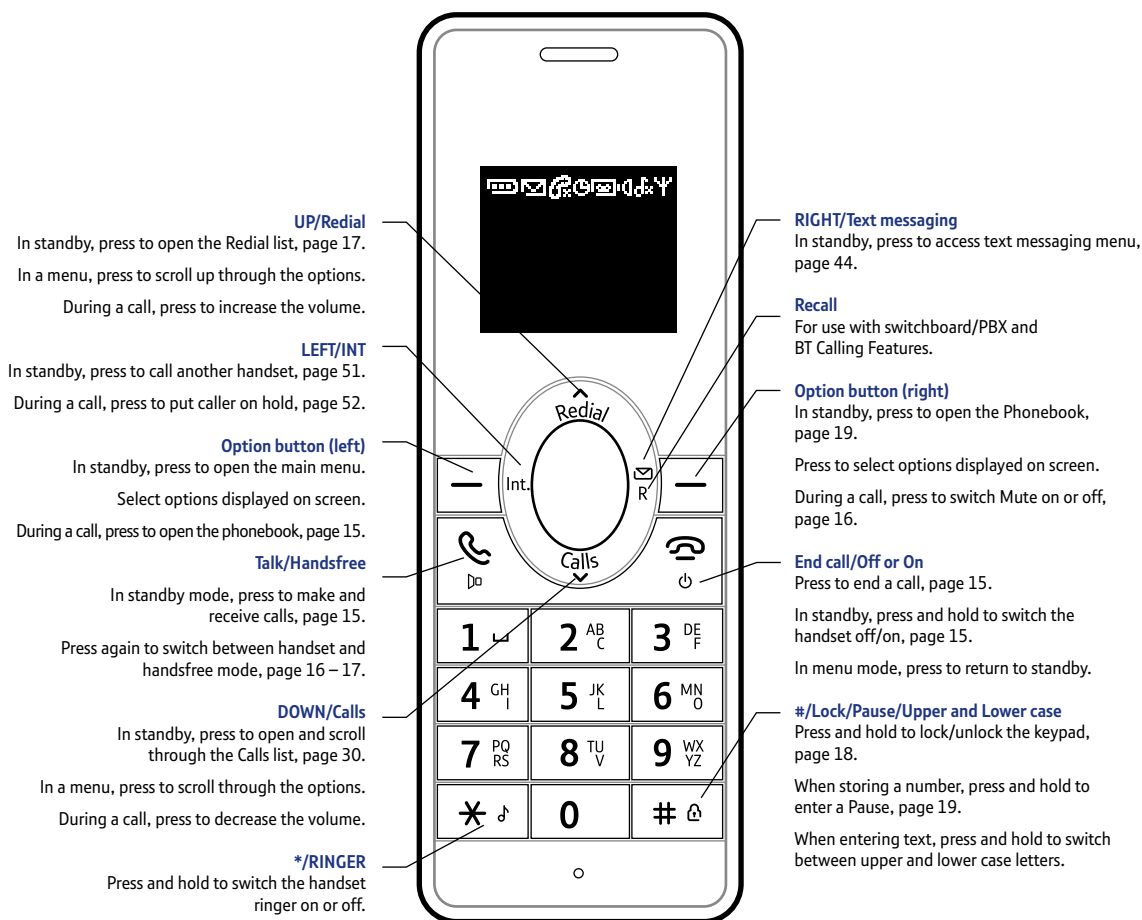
UP/Redial
In standby, press to open the Redial list, page 17.

In a menu, press to scroll up through the options.

During a call, press to increase the volume.

LEFT/INT
In standby, press to call another handset, page 51.

During a call, press to put caller on hold, page 52.

Option button (left)
In standby, press to open the main menu.

Select options displayed on screen.

During a call, press to open the phonebook, page 15.

Talk/Handsfree

In standby mode, press to make and receive calls, page 15.

Press again to switch between handset and handsfree mode, page 16 – 17.

DOWN/Calls
In standby, press to open and scroll through the Calls list, page 30.

In a menu, press to scroll through the options.

During a call, press to decrease the volume.

*/RINGER
Press and hold to switch the handset ringer on or off.

Redial

Int.

R

Calls

1 ␣ 2 ABC 3 DEF
4 GHI 5 JKL 6 MNO
7 PQRS 8 TUV 9 WXYZ
* 0 #

RIGHT/Text messaging
In standby, press to access text messaging menu, page 44.

Recall
For use with switchboard/PBX and BT Calling Features.

Option button (right)
In standby, press to open the Phonebook, page 19.

Press to select options displayed on screen.

During a call, press to switch Mute on or off, page 16.

End call/Off or On
Press to end a call, page 15.

In standby, press and hold to switch the handset off/on, page 15.

In menu mode, press to return to standby.

#/Lock/Pause/Upper and Lower case
Press and hold to lock/unlock the keypad, page 18.

When storing a number, press and hold to enter a Pause, page 19.

When entering text, press and hold to switch between upper and lower case letters.